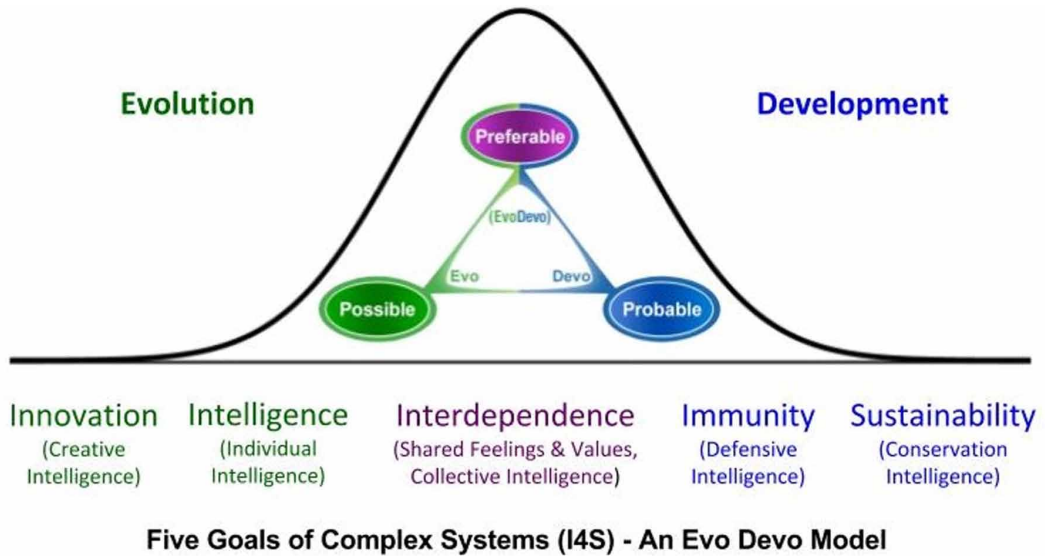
Evolution

Development

Preferable

(EvoDevo)

Evo

Devo

Possible

Probable

Innovation
(Creative Intelligence)

Intelligence
(Individual Intelligence)

Interdependence
(Shared Feelings & Values, Collective Intelligence)

Immunity
(Defensive Intelligence)

Sustainability
(Conservation Intelligence)

Five Goals of Complex Systems (I4S) - An Evo Devo Model